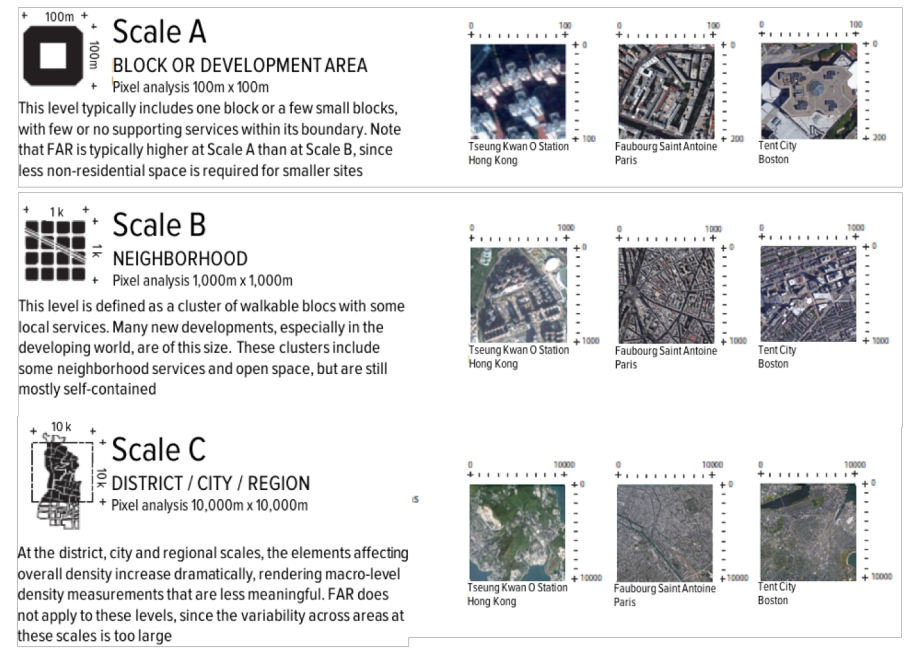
100m
100m
Scale A
BLOCK OR DEVELOPMENT AREA
Pixel analysis 100m x 100m
This level typically includes one block or a few small blocks, with few or no supporting services within its boundary. Note that FAR is typically higher at Scale A than at Scale B, since less non-residential space is required for smaller sites

0 100
0
100
Tseung Kwan O Station
Hong Kong

0 100
0
200
Faubourg Saint Antoine
Paris

0 100
0
200
Tent City
Boston

1 k
1 k
Scale B
NEIGHBORHOOD
Pixel analysis 1,000m x 1,000m
This level is defined as a cluster of walkable blocs with some local services. Many new developments, especially in the developing world, are of this size. These clusters include some neighborhood services and open space, but are still mostly self-contained

0 1000
0
1000
Tseung Kwan O Station
Hong Kong

0 1000
0
1000
Faubourg Saint Antoine
Paris

0 1000
0
1000
Tent City
Boston

10 k
10 k
Scale C
DISTRICT / CITY / REGION
Pixel analysis 10,000m x 10,000m

At the district, city and regional scales, the elements affecting overall density increase dramatically, rendering macro-level density measurements that are less meaningful. FAR does not apply to these levels, since the variability across areas at these scales is too large

0 10000
0
10000
Tseung Kwan O Station
Hong Kong

0 10000
0
10000
Faubourg Saint Antoine
Paris

0 10000
0
10000
Tent City
Boston